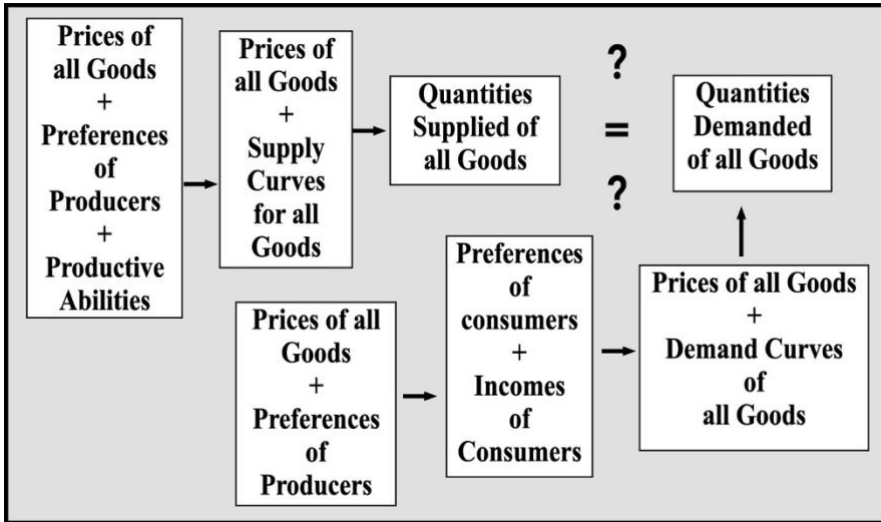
Prices of all Goods + Preferences of Producers + Productive Abilities

Prices of all Goods + Supply Curves for all Goods

Quantities Supplied of all Goods

?
=
?

Quantities Demanded of all Goods

Prices of all Goods + Preferences of Producers

Preferences of consumers + Incomes of Consumers

Prices of all Goods + Demand Curves of all Goods